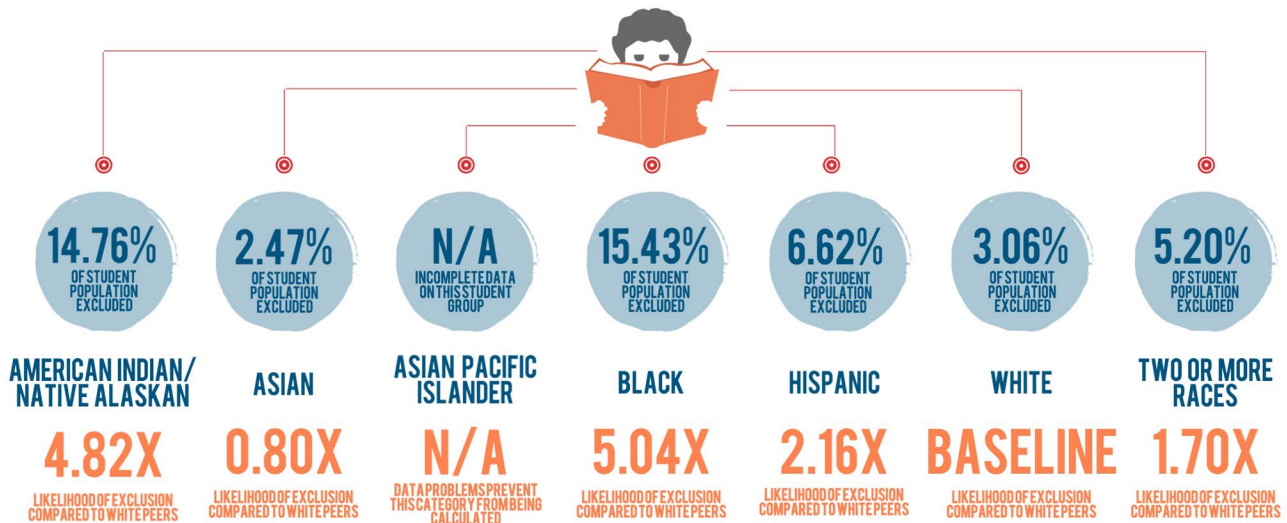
14.76%
OF STUDENT POPULATION EXCLUDED

AMERICAN INDIAN/ NATIVE ALASKAN

4.82X
LIKELIHOOD OF EXCLUSION COMPARED TO WHITE PEERS

2.47%
OF STUDENT POPULATION EXCLUDED

ASIAN

0.80X
LIKELIHOOD OF EXCLUSION COMPARED TO WHITE PEERS

N/A
INCOMPLETE DATA ON THIS STUDENT GROUP

ASIAN PACIFIC ISLANDER

N/A
DATA PROBLEMS PREVENT THIS CATEGORY FROM BEING CALCULATED

15.43%
OF STUDENT POPULATION EXCLUDED

BLACK

5.04X
LIKELIHOOD OF EXCLUSION COMPARED TO WHITE PEERS

6.62%
OF STUDENT POPULATION EXCLUDED

HISPANIC

2.16X
LIKELIHOOD OF EXCLUSION COMPARED TO WHITE PEERS

3.06%
OF STUDENT POPULATION EXCLUDED

WHITE

BASELINE
LIKELIHOOD OF EXCLUSION COMPARED TO WHITE PEERS

5.20%
OF STUDENT POPULATION EXCLUDED

TWO OR MORE RACES

1.70X
LIKELIHOOD OF EXCLUSION COMPARED TO WHITE PEERS